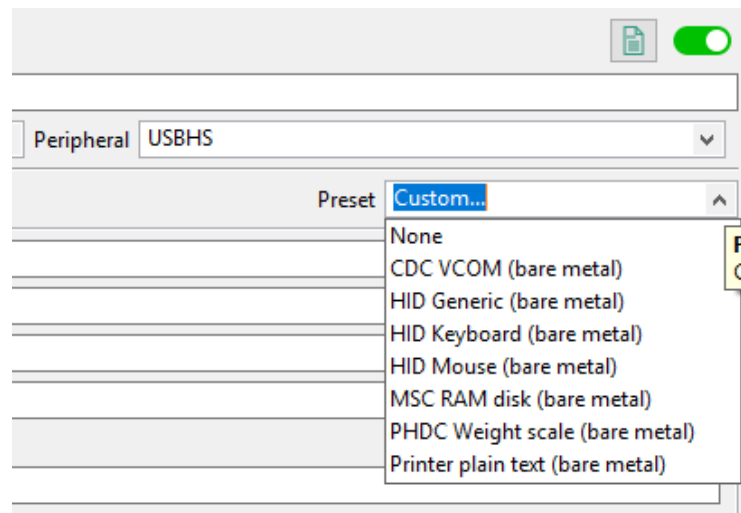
Peripheral USBHS

Preset Custom...

None
CDC VCOM (bare metal)
HID Generic (bare metal)
HID Keyboard (bare metal)
HID Mouse (bare metal)
MSC RAM disk (bare metal)
PHDC Weight scale (bare metal)
Printer plain text (bare metal)